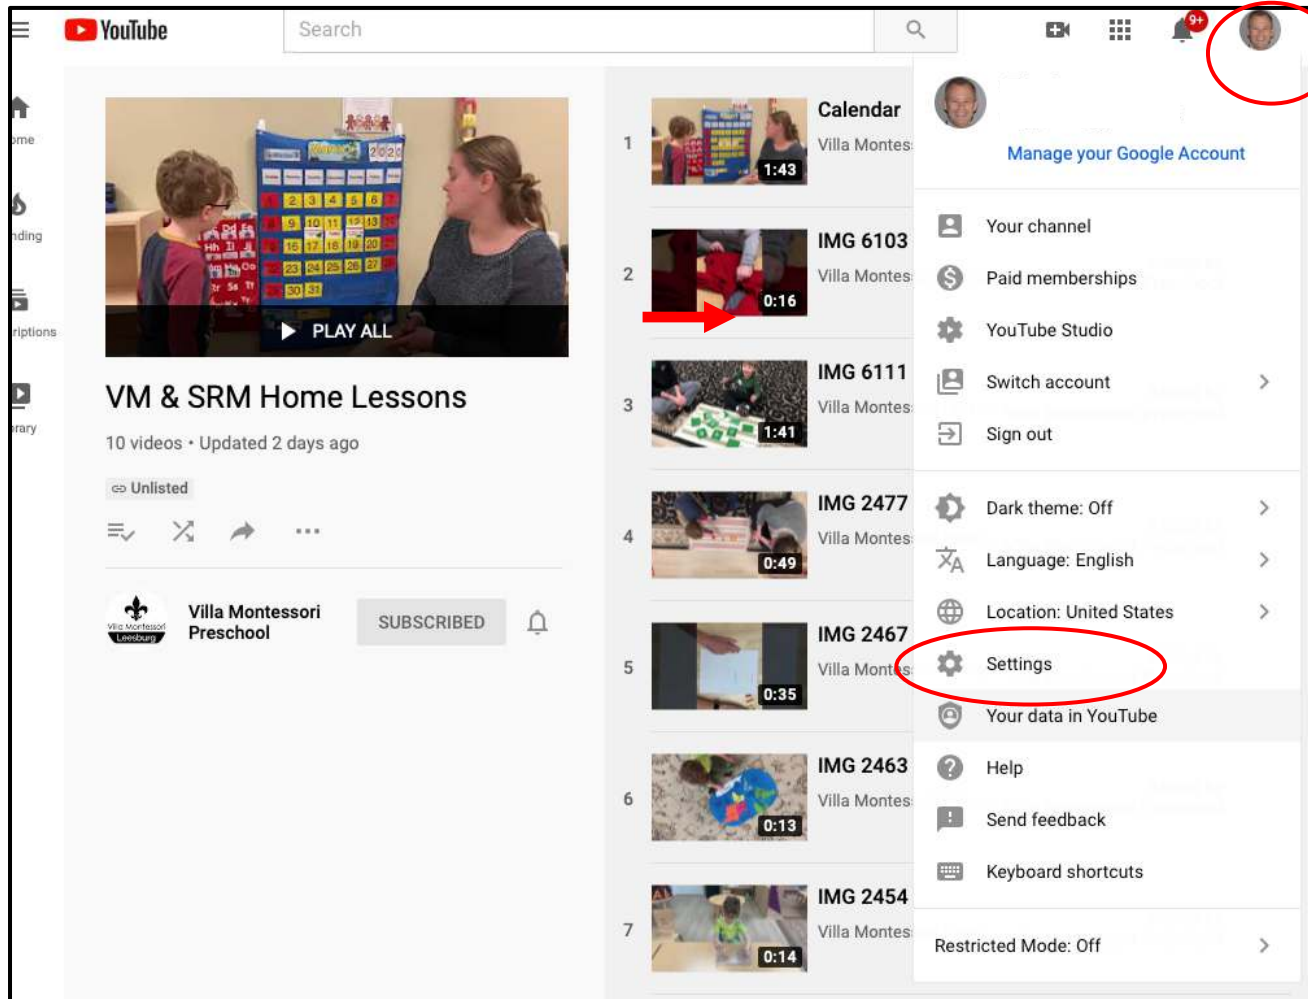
YouTube

Search

9+

ome

nding

riptions

rary

PLAY ALL

VM & SRM Home Lessons

10 videos • Updated 2 days ago

Unlisted

Villa Montessori Preschool

SUBSCRIBED

1 Calendar Villa Montes 1:43

2 IMG 6103 Villa Montes 0:16

3 IMG 6111 Villa Montes 1:41

4 IMG 2477 Villa Montes 0:49

5 IMG 2467 Villa Montes 0:35

6 IMG 2463 Villa Montes 0:13

7 IMG 2454 Villa Montes 0:14

Manage your Google Account

Your channel

Paid memberships

YouTube Studio

Switch account

Sign out

Dark theme: Off

Language: English

Location: United States

Settings

Your data in YouTube

Help

Send feedback

Keyboard shortcuts

Restricted Mode: Off